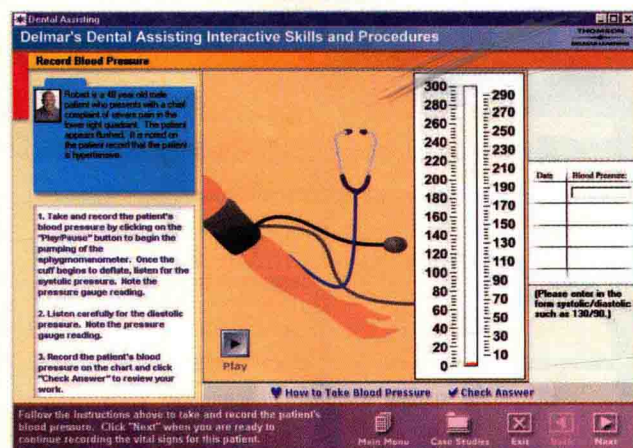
Dental Assisting

Delmar's Dental Assisting Interactive Skills and Procedures

THOMSON

Record Blood Pressure

Robert is a 48 year old male patient who presents with a chief complaint of severe pain in the lower right quadrant. The patient appears flushed. It is noted on the patient record that the patient is hypertensive.

1. Take and record the patient's blood pressure by clicking on the "Play/Pause" button to begin the pumping of the sphygmomanometer. Once the cuff begins to deflate, listen for the systolic pressure. Note the pressure gauge reading.

2. Listen carefully for the diastolic pressure. Note the pressure gauge reading.

3. Record the patient's blood pressure on the chart and click "Check Answer" to review your work.

300 290 280 270 260 250 240 230 220 210 200 190 180 170 160 150 140 130 120 110 100 90 80 70 60 50 40 30 20 10 0

Play

| Date | Blood Pressure |
|---|---|
| | |

(Please enter in the form systolic/diastolic such as 130/90.)

How to Take Blood Pressure

Check Answer

Follow the instructions above to take and record the patient's blood pressure. Click "Next" when you are ready to continue recording the vital signs for this patient.

Main Menu

Case Studies

Exit

Back

Next